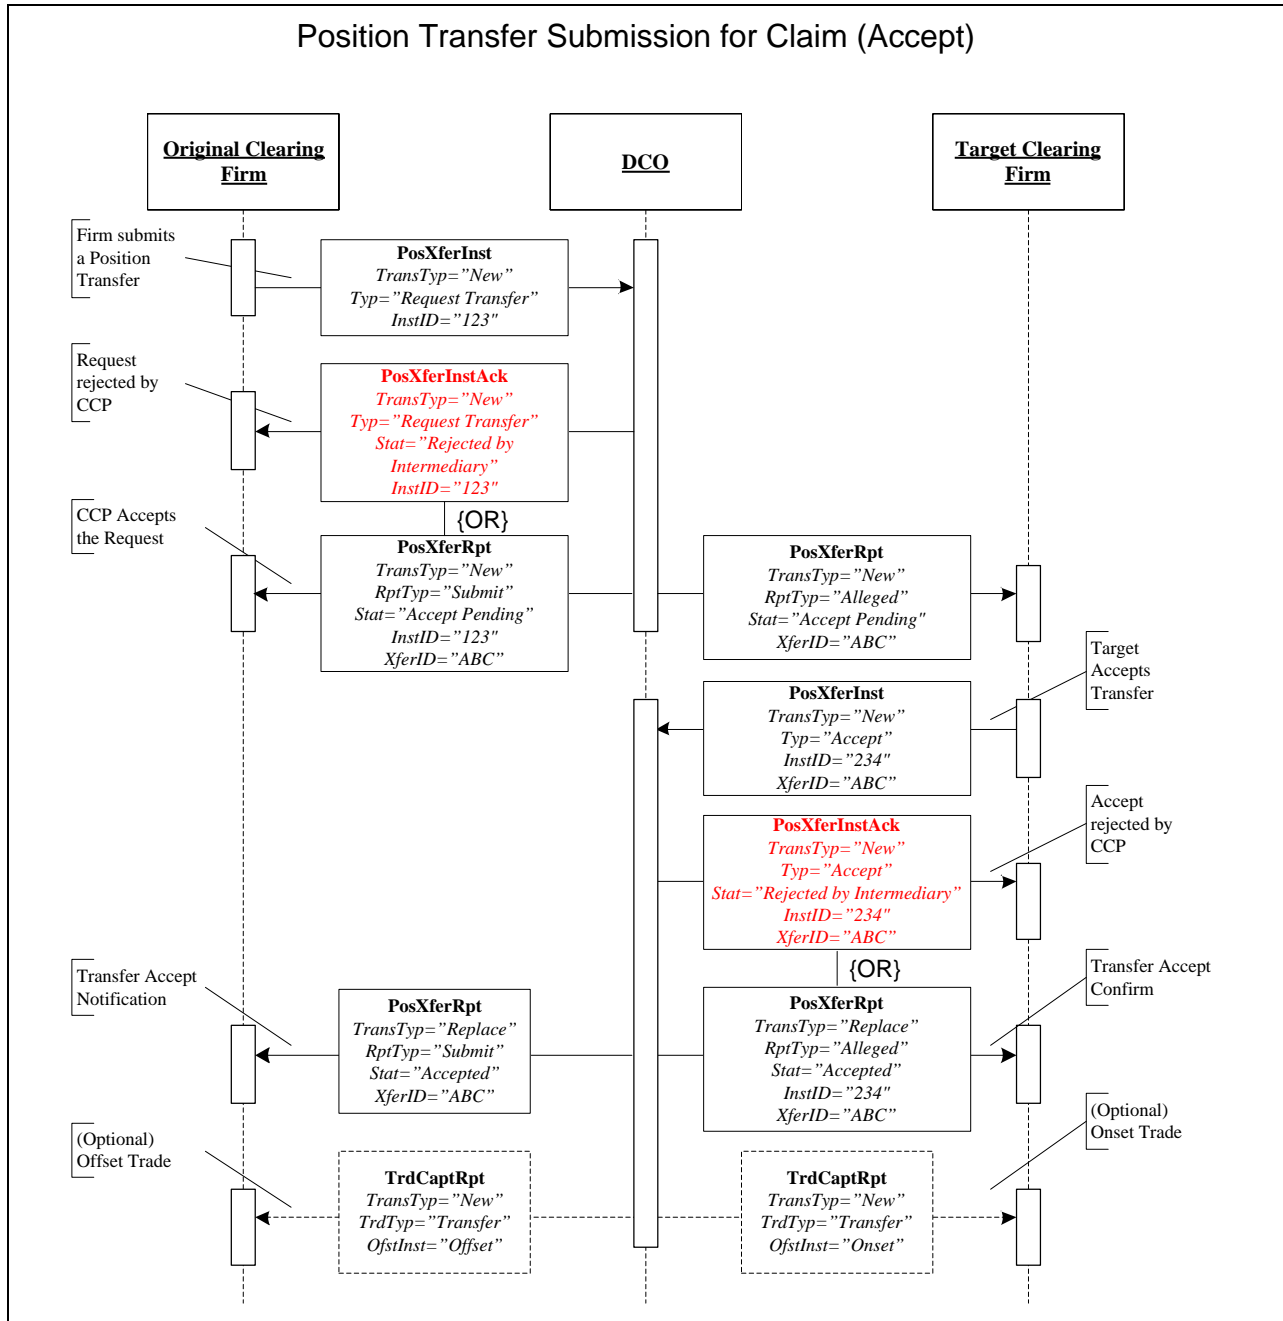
Position Transfer Submission for Claim (Accept)

Original Clearing Firm

DCO

Target Clearing Firm

Firm submits a Position Transfer

PosXferInst
TransTyp="New"
Typ="Request Transfer"
InstID="123"

Request rejected by CCP

PosXferInstAck
TransTyp="New"
Typ="Request Transfer"
Stat="Rejected by Intermediary"
InstID="123"

{OR}

CCP Accepts the Request

PosXferRpt
TransTyp="New"
RptTyp="Submit"
Stat="Accept Pending"
InstID="123"
XferID="ABC"

PosXferRpt
TransTyp="New"
RptTyp="Alleged"
Stat="Accept Pending"
XferID="ABC"

Target Accepts Transfer

PosXferInst
TransTyp="New"
Typ="Accept"
InstID="234"
XferID="ABC"

Accept rejected by CCP

PosXferInstAck
TransTyp="New"
Typ="Accept"
Stat="Rejected by Intermediary"
InstID="234"
XferID="ABC"

{OR}

Transfer Accept Notification

PosXferRpt
TransTyp="Replace"
RptTyp="Submit"
Stat="Accepted"
XferID="ABC"

Transfer Accept Confirm

PosXferRpt
TransTyp="Replace"
RptTyp="Alleged"
Stat="Accepted"
InstID="234"
XferID="ABC"

(Optional) Offset Trade

TrdCaptRpt
TransTyp="New"
TrdTyp="Transfer"
OfstInst="Offset"

(Optional) Onset Trade

TrdCaptRpt
TransTyp="New"
TrdTyp="Transfer"
OfstInst="Onset"